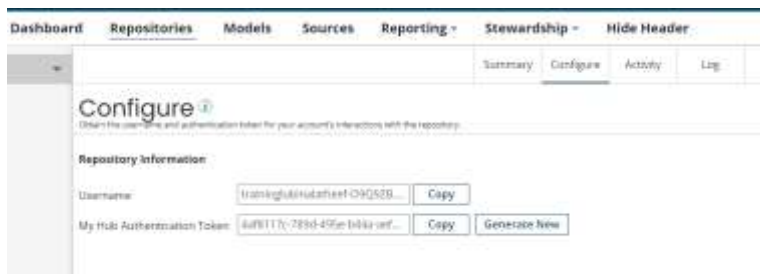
Dashboard Repositories Models Sources Reporting Stewardship Hide Header

Summary Configure Activity Log

Configure

Obtain the username and authentication token for your account's interactions with the repository.

Repository Information

Username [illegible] Copy

My Hub Authentication Token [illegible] Copy Generate New